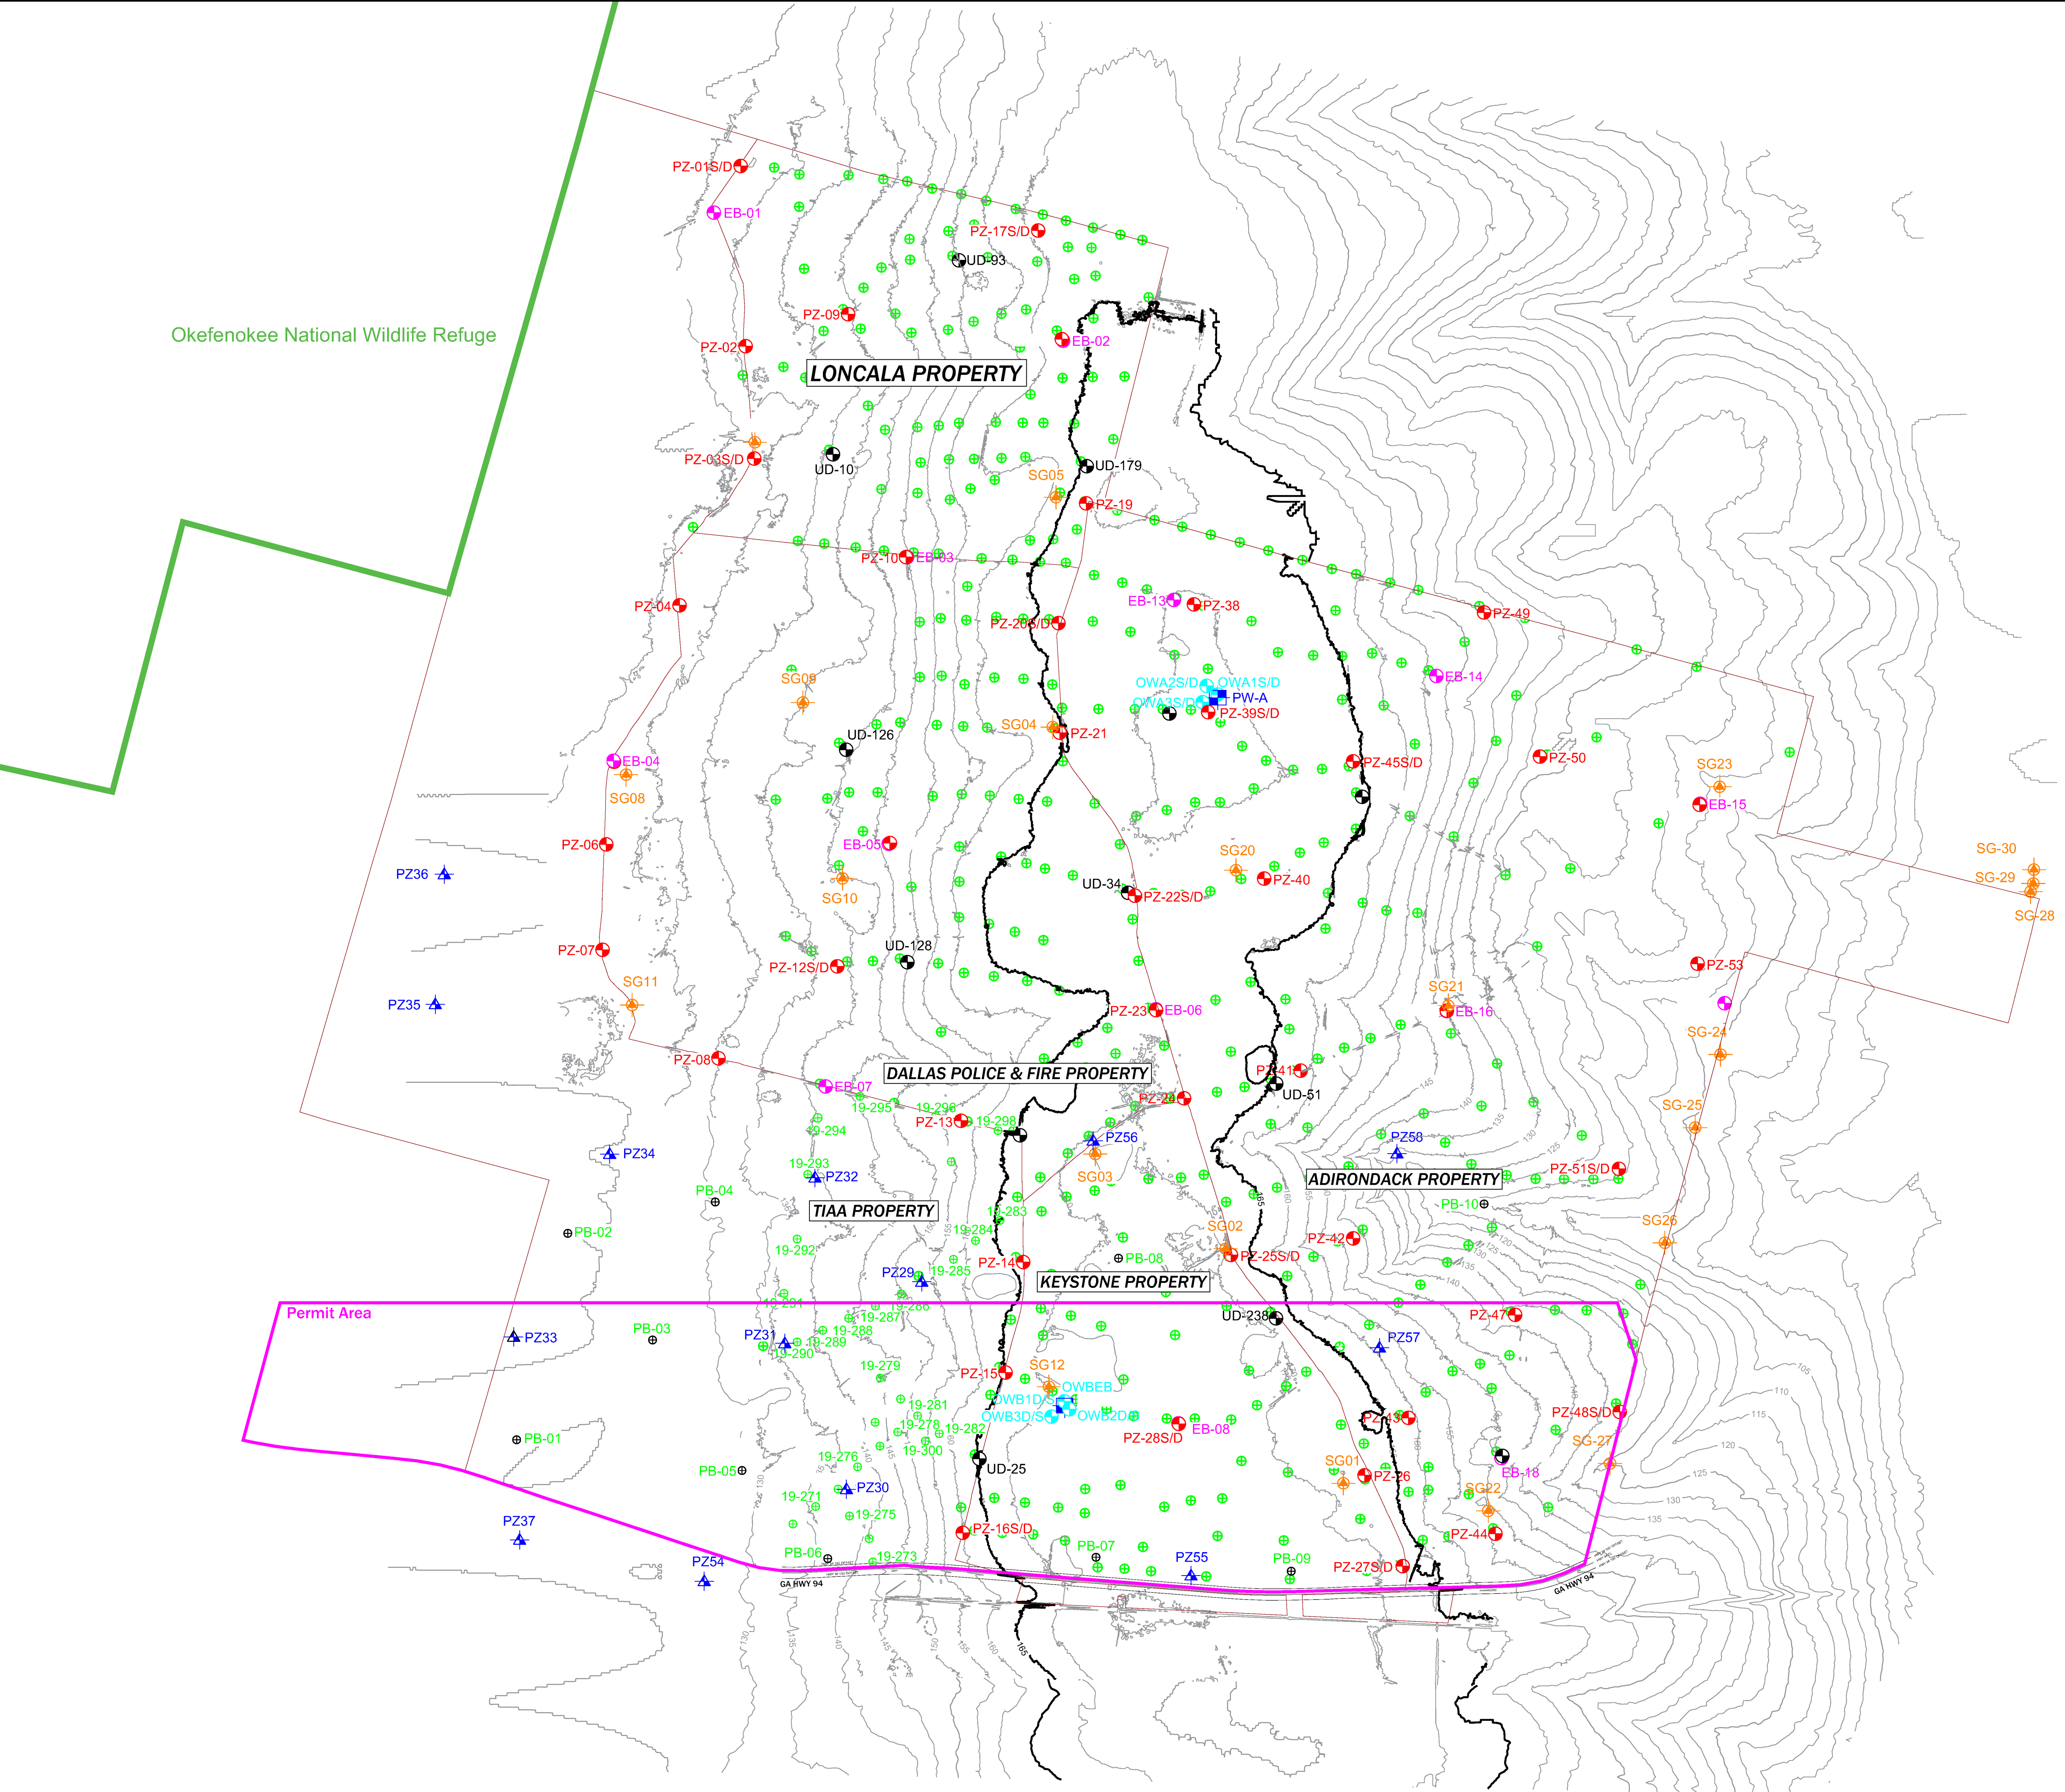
Okefenokee National Wildlife Refuge

PZ-01S/D
EB-01
PZ-17S/D
UD-93
PZ-09
PZ-02
EB-02
LONCALA PROPERTY
PZ-03S/D
UD-10
UD-179
SG05
PZ-19
PZ-10
EB-03
PZ-04
EB-13
PZ-38
PZ-20S/D
PZ-49
SG09
OWA2S/D
OWA1S/D
PW-A
OWA3S/D
PZ-39S/D
EB-14
UD-126
SG04
PZ-21
EB-04
PZ-45S/D
PZ-50
SG08
SG23
EB-15
PZ-06
EB-05
SG20
SG-30
PZ36
SG10
UD-34
PZ-22S/D
PZ-40
SG-29
SG-28
PZ-07
UD-128
PZ-12S/D
PZ-53
SG11
SG21
PZ35
PZ-23
EB-06
EB-16
SG-24
PZ-08
PZ-41
UD-51
DALLAS POLICE & FIRE PROPERTY
EB-07
19-295
19-296
PZ-24
SG-25
PZ-13
19-298
19-294
PZ56
PZ58
PZ34
19-293
PZ32
SG03
ADIRONDACK PROPERTY
PZ-51S/D
PB-04
PB-10
TIAA PROPERTY
19-283
PB-02
19-284
SG02
SG26
19-292
PZ-42
PB-08
PZ-25S/D
PZ-14
PZ29
19-285
KEYSTONE PROPERTY
19-286
19-291
PZ-47
Permit Area
19-287
UD-238
PB-03
PZ33
PZ31
19-288
19-289
PZ57
19-290
19-279
PZ-15
SG12
OWBEB
OWB1D/S
19-281
OWB3D/S
OWB2D/S
PZ-48S/D
19-278
19-282
PZ-28S/D
EB-08
PZ-43
SG-27
PB-01
19-300
19-276
UD-25
SG01
PZ-26
EB-18
PB-05
SG22
19-271
PZ30
19-275
PZ37
PZ-16S/D
PZ-44
PB-07
PB-06
19-273
PZ54
PZ55
PB-09
PZ-27S/D
GA HWY 94
GA HWY 94
105
110
115
120
125
130
135
140
145
150
155
160
165